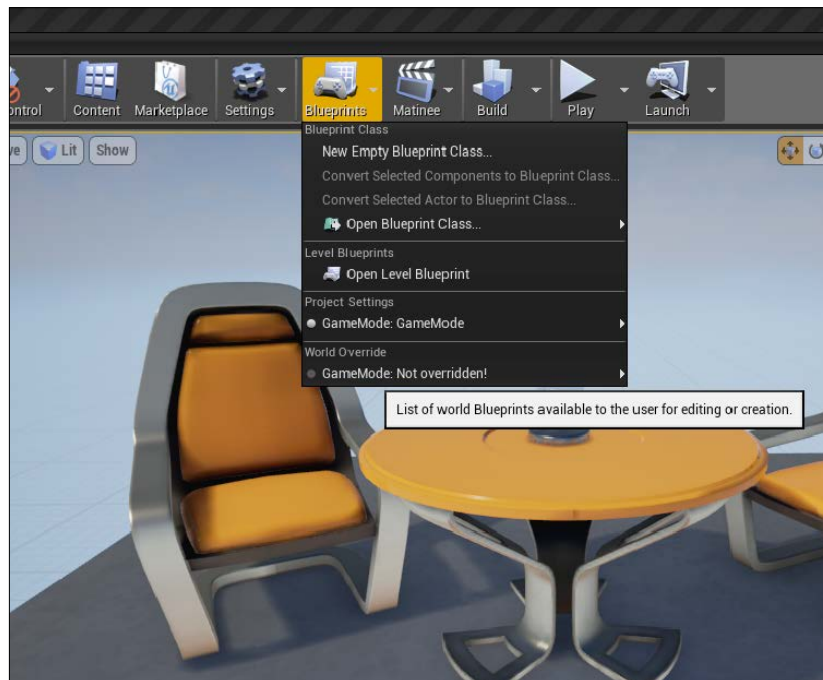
ontrol Content Marketplace Settings Blueprints Matinee Build Play Launch

ve Lit Show

Blueprint Class
New Empty Blueprint Class...
Convert Selected Components to Blueprint Class...
Convert Selected Actor to Blueprint Class...
Open Blueprint Class...

Level Blueprints
Open Level Blueprint

Project Settings
GameMode: GameMode

World Override
GameMode: Not overridden!

List of world Blueprints available to the user for editing or creation.